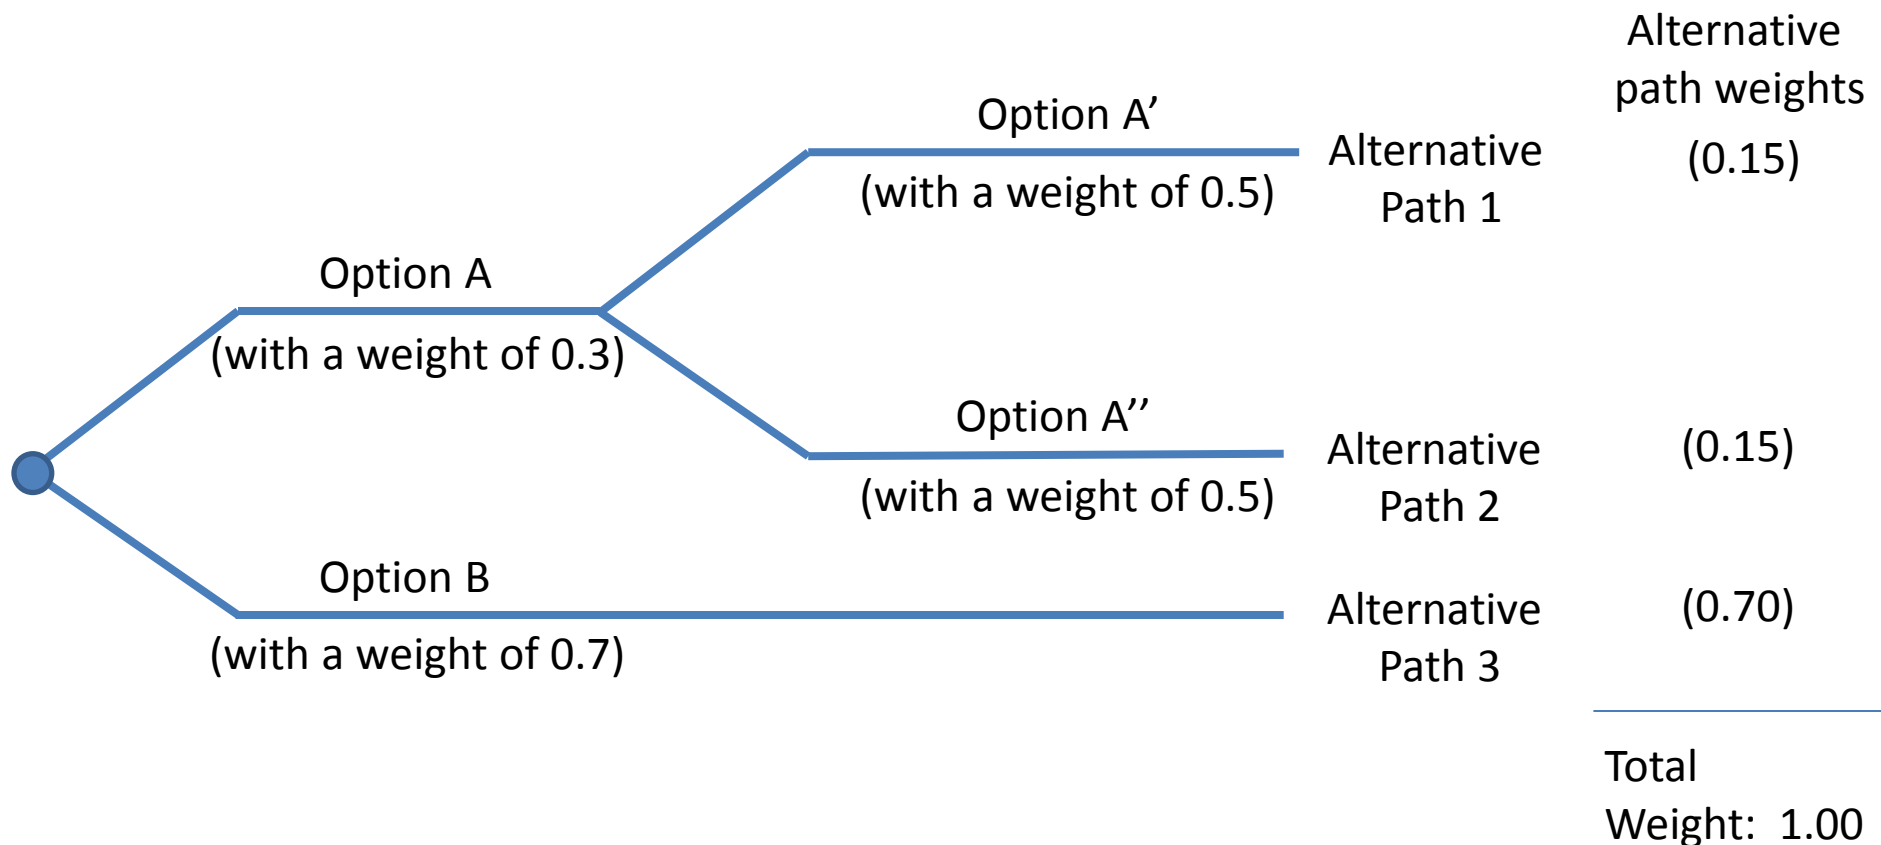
Alternative path weights

Option A'
(with a weight of 0.5)
Alternative Path 1
(0.15)

Option A
(with a weight of 0.3)

Option A''
(with a weight of 0.5)
Alternative Path 2
(0.15)

Option B
(with a weight of 0.7)
Alternative Path 3
(0.70)

Total Weight: 1.00